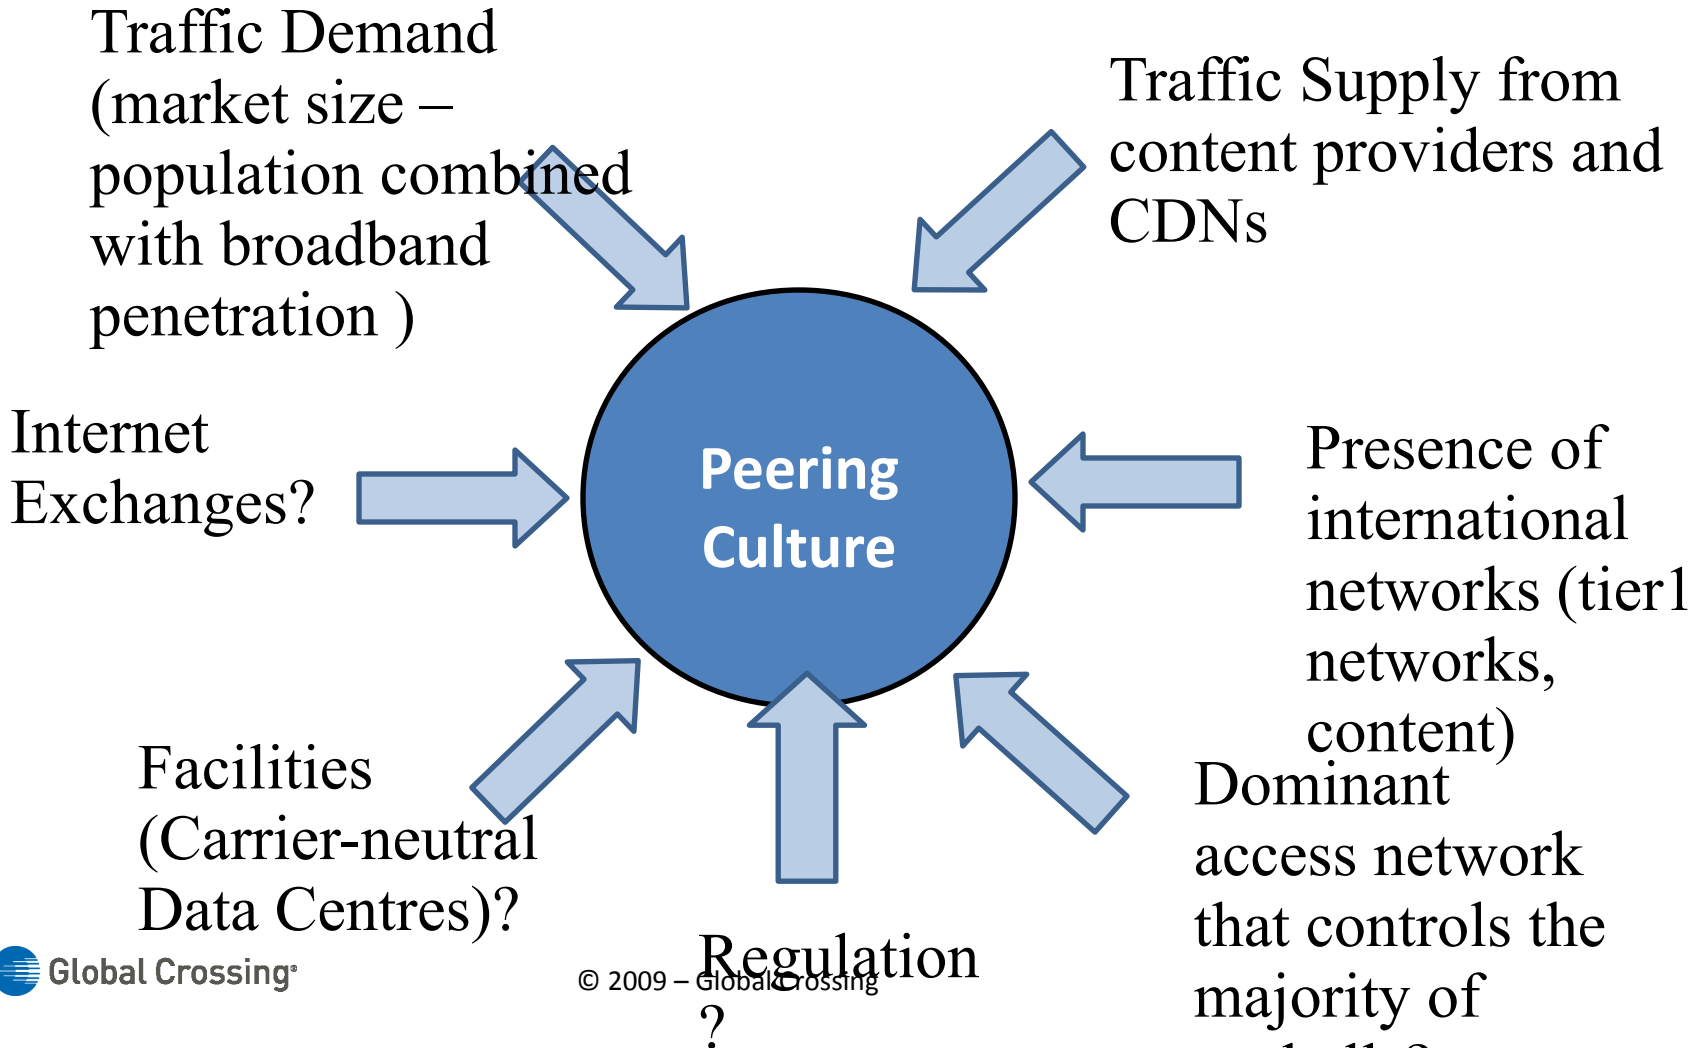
Traffic Demand (market size – population combined with broadband penetration )

Traffic Supply from content providers and CDNs

Internet Exchanges?

Peering Culture

Presence of international networks (tier1 networks, content)

Facilities (Carrier-neutral Data Centres)?

Dominant access network that controls the majority of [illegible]

Regulation ?

Global Crossing

© 2009 – Global Crossing